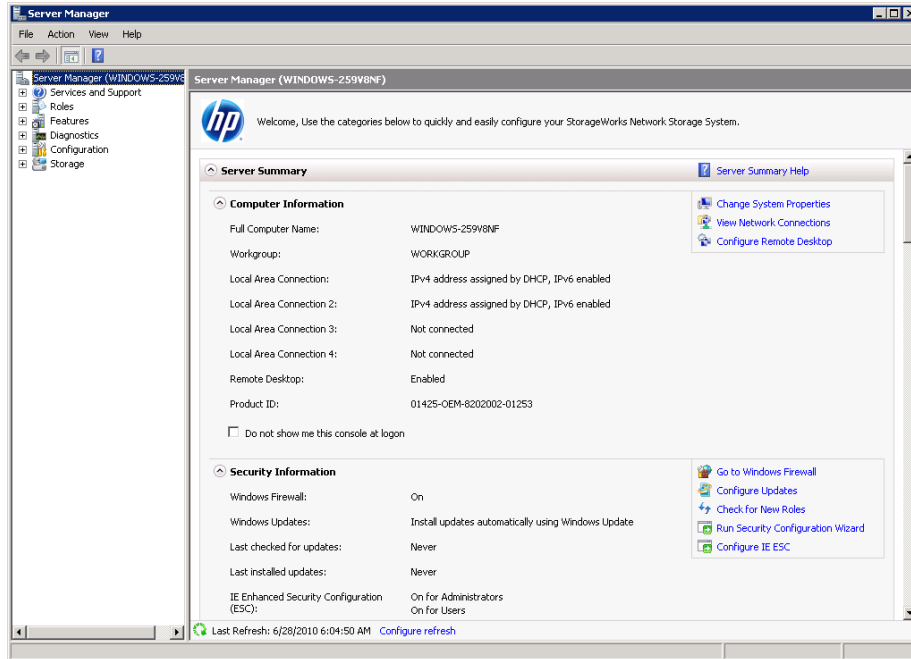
Server Manager

File Action View Help

Server Manager (WINDOWS-259V8
Services and Support
Roles
Features
Diagnostics
Configuration
Storage

Server Manager (WINDOWS-259V8NF)

hp

Welcome, Use the categories below to quickly and easily configure your StorageWorks Network Storage System.

Server Summary

Server Summary Help

Computer Information

Change System Properties
View Network Connections
Configure Remote Desktop

| | |
|---|---|
| Full Computer Name: | WINDOWS-259V8NF |
| Workgroup: | WORKGROUP |
| Local Area Connection: | IPv4 address assigned by DHCP, IPv6 enabled |
| Local Area Connection 2: | IPv4 address assigned by DHCP, IPv6 enabled |
| Local Area Connection 3: | Not connected |
| Local Area Connection 4: | Not connected |
| Remote Desktop: | Enabled |
| Product ID: | 01425-OEM-8202002-01253 |

Do not show me this console at logon

Security Information

Go to Windows Firewall
Configure Updates
Check for New Roles
Run Security Configuration Wizard
Configure IE ESC

| | |
|---|---|
| Windows Firewall: | On |
| Windows Updates: | Install updates automatically using Windows Update |
| Last checked for updates: | Never |
| Last installed updates: | Never |
| IE Enhanced Security Configuration (ESC): | On for Administrators On for Users |

Last Refresh: 6/28/2010 6:04:50 AM Configure refresh